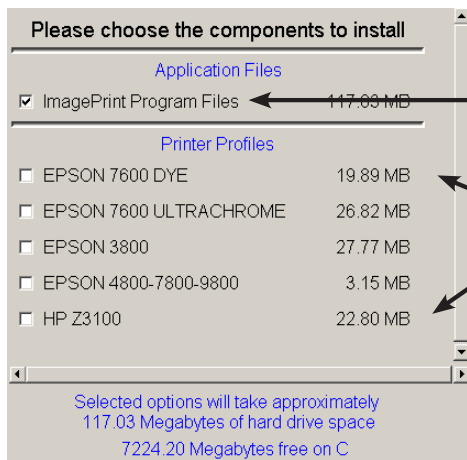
Please choose the components to install

Application Files

☑ ImagePrint Program Files 117.03 MB

Printer Profiles

☐ EPSON 7600 DYE 19.89 MB

☐ EPSON 7600 ULTRACHROME 26.82 MB

☐ EPSON 3800 27.77 MB

☐ EPSON 4800-7800-9800 3.15 MB

☐ HP Z3100 22.80 MB

Selected options will take approximately 117.03 Megabytes of hard drive space

7224.20 Megabytes free on C